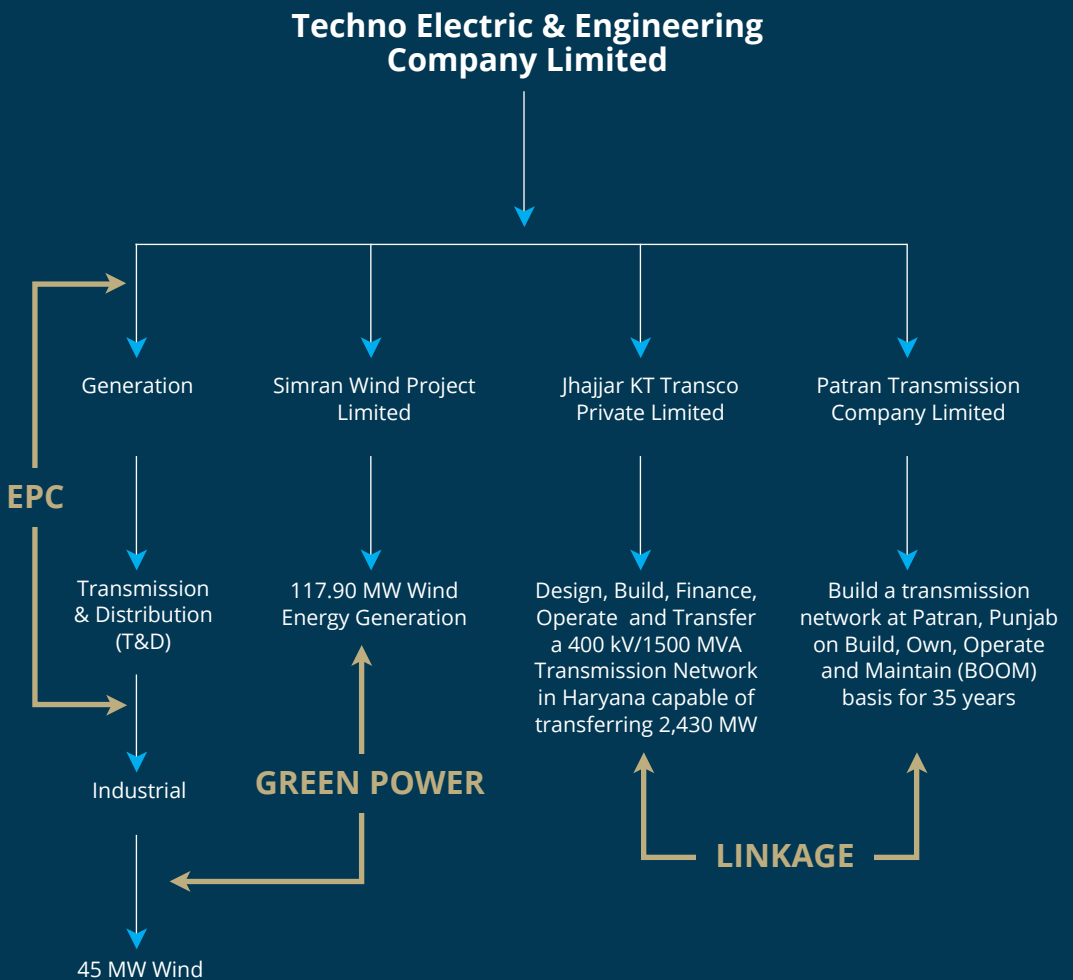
Techno Electric & Engineering Company Limited

EPC

Generation

Transmission & Distribution (T&D)

Industrial

45 MW Wind

Simran Wind Project Limited

117.90 MW Wind Energy Generation

GREEN POWER

Jhajjar KT Transco Private Limited

Design, Build, Finance, Operate and Transfer a 400 kV/1500 MVA Transmission Network in Haryana capable of transferring 2,430 MW

Patran Transmission Company Limited

Build a transmission network at Patran, Punjab on Build, Own, Operate and Maintain (BOOM) basis for 35 years

LINKAGE